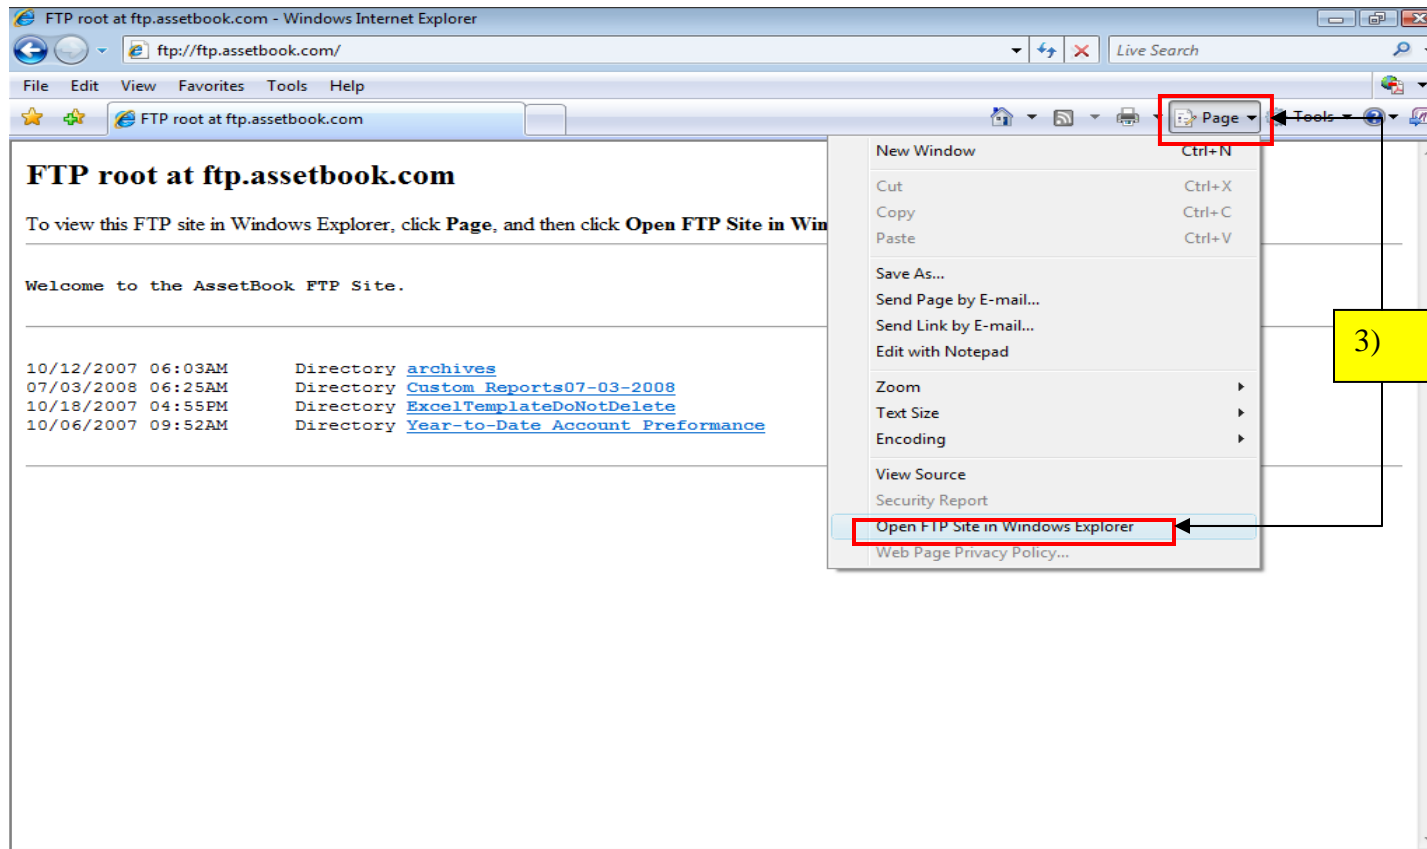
FTP root at ftp.assetbook.com - Windows Internet Explorer

ftp://ftp.assetbook.com/

Live Search

File Edit View Favorites Tools Help

FTP root at ftp.assetbook.com

Page Tools

FTP root at ftp.assetbook.com

To view this FTP site in Windows Explorer, click **Page**, and then click **Open FTP Site in Win**

Welcome to the AssetBook FTP Site.

| | | |
|---|---|---|
| 10/12/2007 06:03AM | Directory | archives |
| 07/03/2008 06:25AM | Directory | Custom Reports07-03-2008 |
| 10/18/2007 04:55PM | Directory | ExcelTemplateDoNotDelete |
| 10/06/2007 09:52AM | Directory | Year-to-Date Account Preformance |

New Window Ctrl+N
Cut Ctrl+X
Copy Ctrl+C
Paste Ctrl+V
Save As...
Send Page by E-mail...
Send Link by E-mail...
Edit with Notepad
Zoom
Text Size
Encoding
View Source
Security Report
Open FTP Site in Windows Explorer
Web Page Privacy Policy...

3)